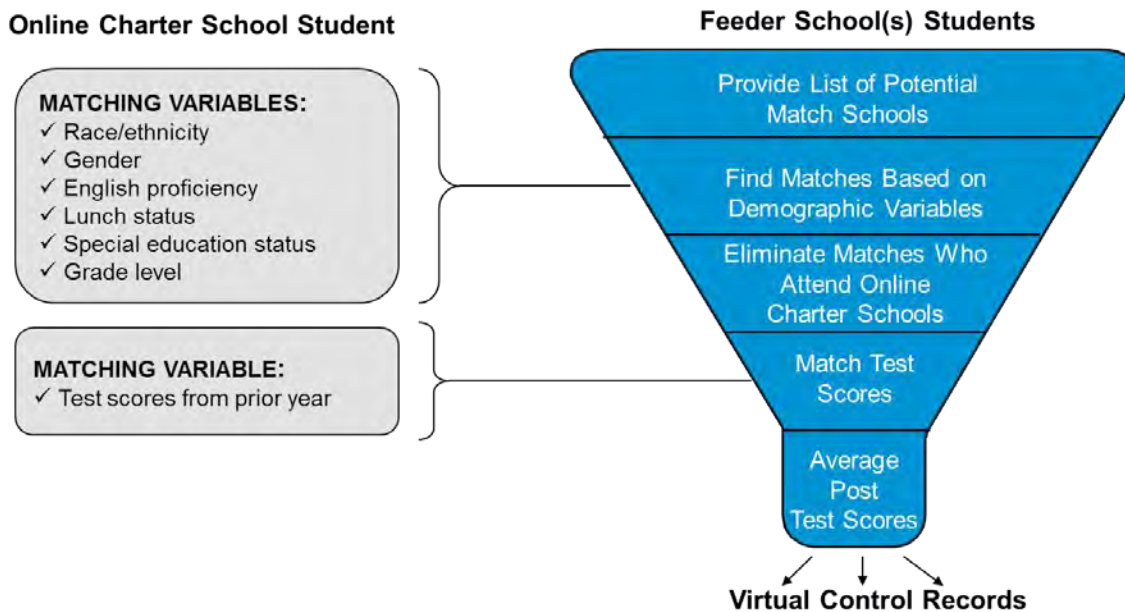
Online Charter School Student

MATCHING VARIABLES:
✓ Race/ethnicity
✓ Gender
✓ English proficiency
✓ Lunch status
✓ Special education status
✓ Grade level

MATCHING VARIABLE:
✓ Test scores from prior year

Feeder School(s) Students

Provide List of Potential Match Schools

Find Matches Based on Demographic Variables

Eliminate Matches Who Attend Online Charter Schools

Match Test Scores

Average Post Test Scores

Virtual Control Records